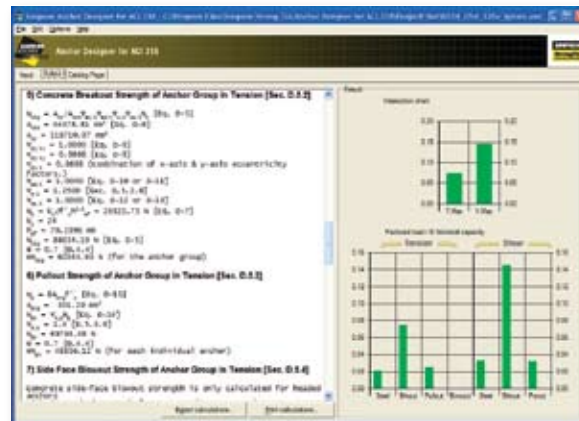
Simpson Anchor Designer for ACI 318 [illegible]

File Edit Options Help

Anchor Designer for ACI 318

Input | Output | Catalog Page

5) Concrete Breakout Strength of Anchor Group in Tension [Sec. D.5.2]

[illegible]

6) Pullout Strength of Anchor Group in Tension [Sec. D.5.3]

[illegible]

7) Side Face Blowout Strength of Anchor Group in Tension [Sec. D.5.4]

Concrete side-face blowout strength is only calculated for headed anchors

Export calculations... | Print calculations...

Result

Interaction chart

T-Rat | V-Rat

Factored load / Nominal capacity

Tension | Shear

Steel | Brkout | Pullout | Blowout | Steel | Brkout | Pryout